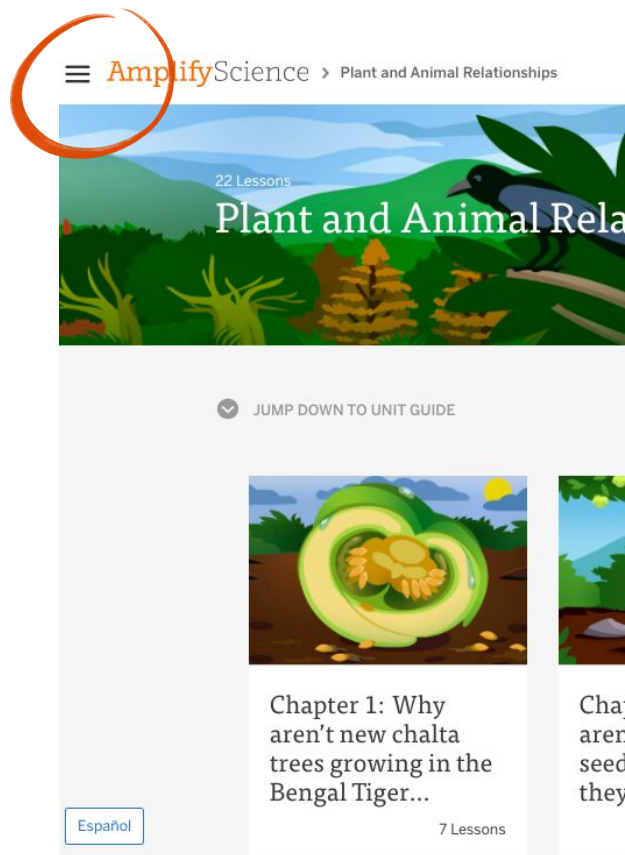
AmplifyScience > Plant and Animal Relationships

22 Lessons
Plant and Animal Rela

JUMP DOWN TO UNIT GUIDE

Chapter 1: Why aren't new chalta trees growing in the Bengal Tiger...

7 Lessons

Chap
aren
seed
they

Español